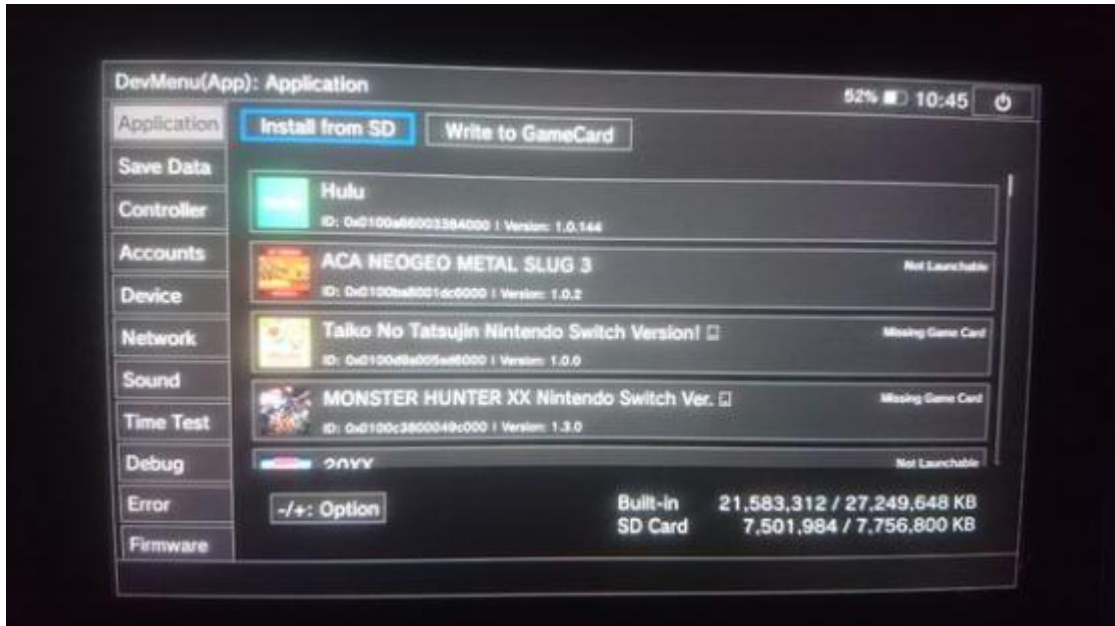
DevMenu(App): Application

52% 10:45

Application

Save Data

Controller

Accounts

Device

Network

Sound

Time Test

Debug

Error

Firmware

Install from SD

Write to GameCard

hulu

Hulu

ID: 0x0100a86003384000 | Version: 1.0.144

ACA NEOGEO METAL SLUG 3

Not Launchable

ID: 0x0100ba8001dc0000 | Version: 1.0.2

Taiko No Tatsujin Nintendo Switch Version!

Missing Game Card

ID: 0x0100d9a005ed6000 | Version: 1.0.0

MONSTER HUNTER XX Nintendo Switch Ver.

Missing Game Card

ID: 0x0100c3800049c000 | Version: 1.3.0

20XX

Not Launchable

-/+: Option

Built-in 21,583,312 / 27,249,648 KB

SD Card 7,501,984 / 7,756,800 KB